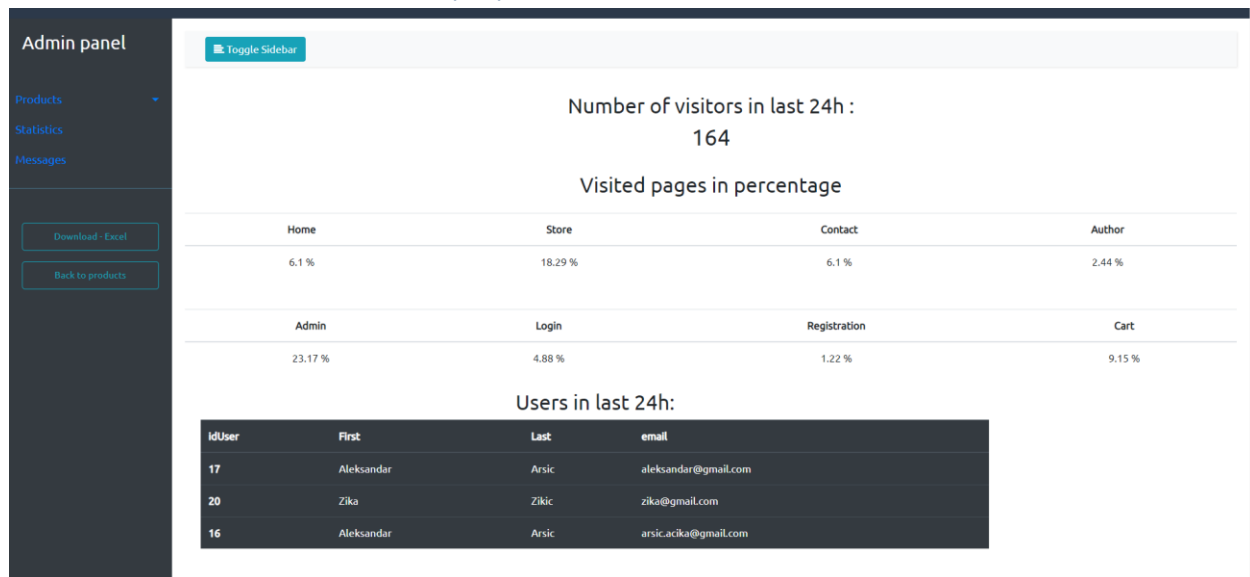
Admin panel

Products
Statistics
Messages

Download - Excel
Back to products

Toggle Sidebar

Number of visitors in last 24h :
164

Visited pages in percentage

| Home | Store | Contact | Author |
|---|---|---|---|
| 6.1 % | 18.29 % | 6.1 % | 2.44 % |

| Admin | Login | Registration | Cart |
|---|---|---|---|
| 23.17 % | 4.88 % | 1.22 % | 9.15 % |

Users in last 24h:

| idUser | First | Last | email |
|---|---|---|---|
| 17 | Aleksandar | Arsic | aleksandar@gmail.com |
| 20 | Zika | Zikic | zika@gmail.com |
| 16 | Aleksandar | Arsic | arsic.acika@gmail.com |